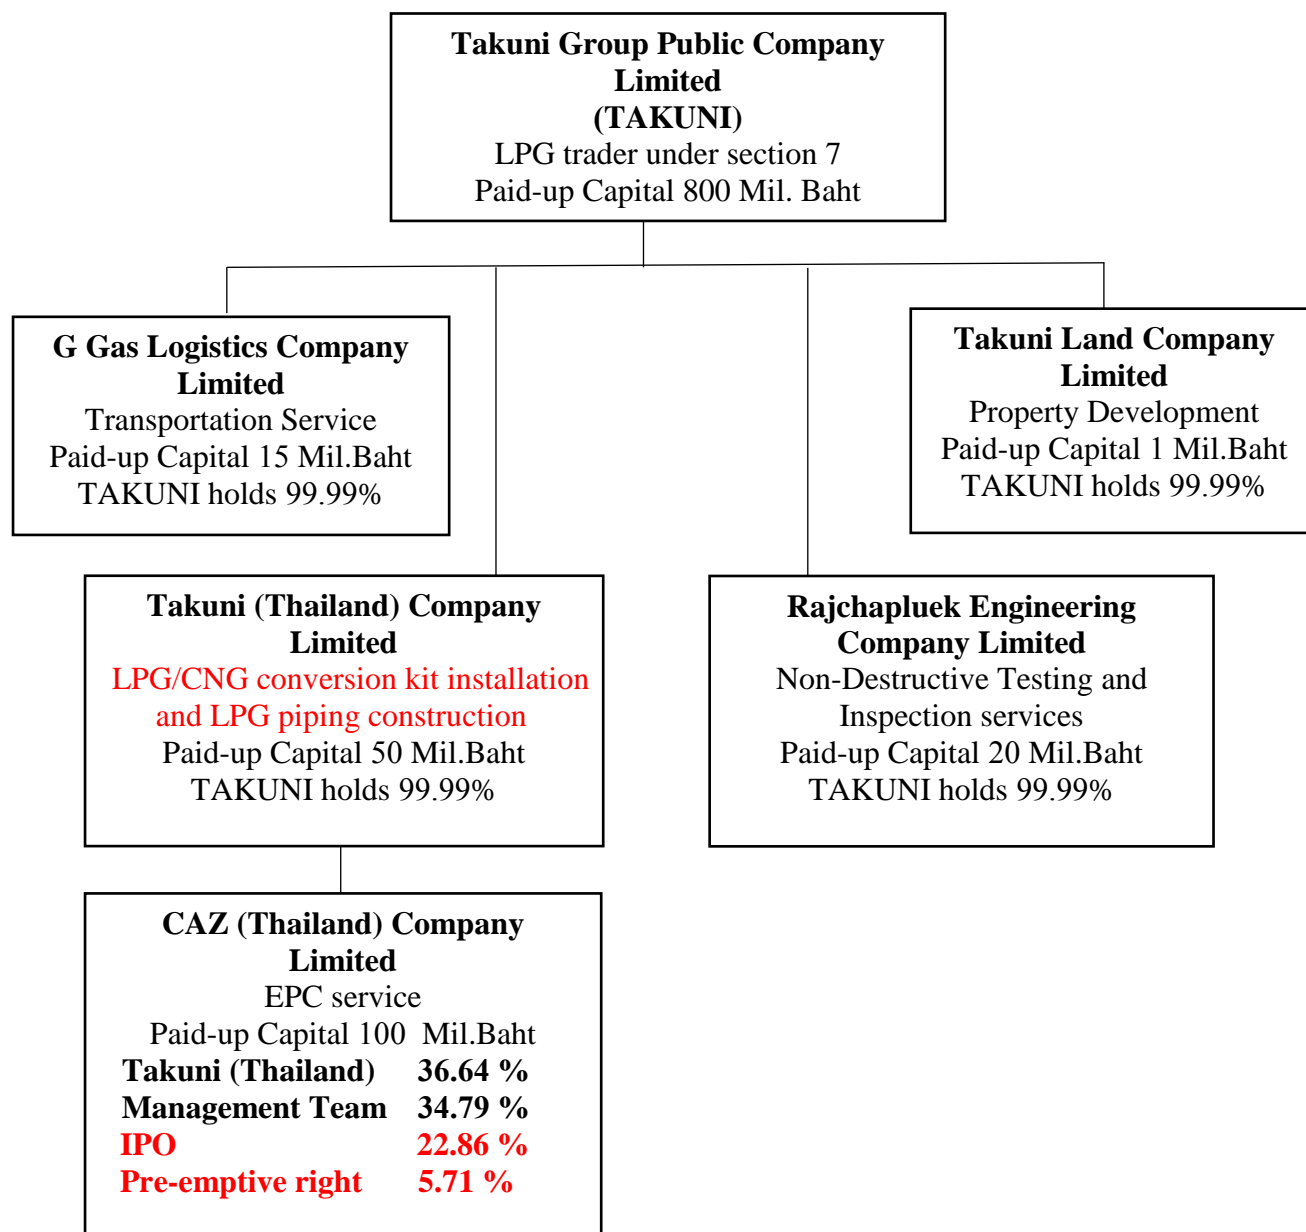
Takuni Group Public Company Limited
(TAKUNI)
LPG trader under section 7
Paid-up Capital 800 Mil. Baht

G Gas Logistics Company Limited
Transportation Service
Paid-up Capital 15 Mil.Baht
TAKUNI holds 99.99%

Takuni Land Company Limited
Property Development
Paid-up Capital 1 Mil.Baht
TAKUNI holds 99.99%

Takuni (Thailand) Company Limited
LPG/CNG conversion kit installation and LPG piping construction
Paid-up Capital 50 Mil.Baht
TAKUNI holds 99.99%

Rajchapluek Engineering Company Limited
Non-Destructive Testing and Inspection services
Paid-up Capital 20 Mil.Baht
TAKUNI holds 99.99%

CAZ (Thailand) Company Limited
EPC service
Paid-up Capital 100 Mil.Baht
Takuni (Thailand) 36.64 %
Management Team 34.79 %
IPO 22.86 %
Pre-emptive right 5.71 %